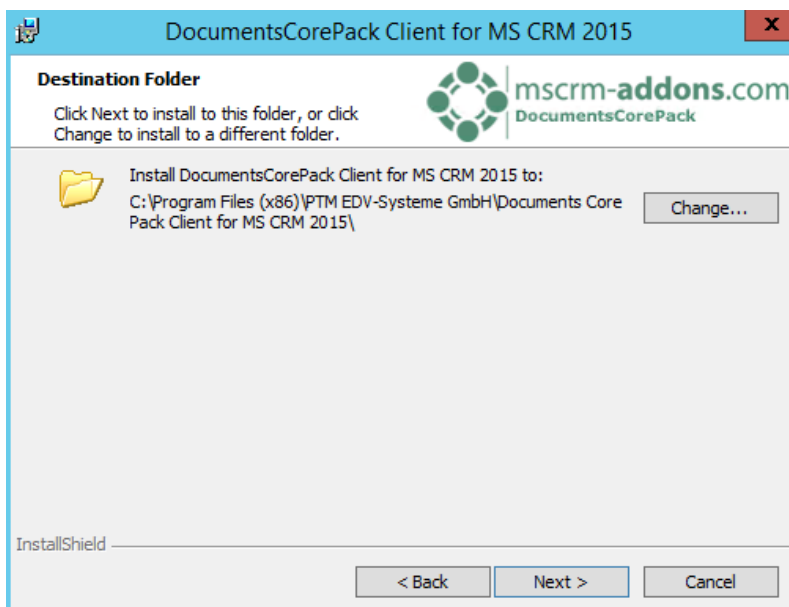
DocumentsCorePack Client for MS CRM 2015

x

Destination Folder

Click Next to install to this folder, or click Change to install to a different folder.

mscrm-addons.com
DocumentsCorePack

Install DocumentsCorePack Client for MS CRM 2015 to:

C:\Program Files (x86)\PTM EDV-Systeme GmbH\Documents Core Pack Client for MS CRM 2015\

Change...

InstallShield

< Back

Next >

Cancel